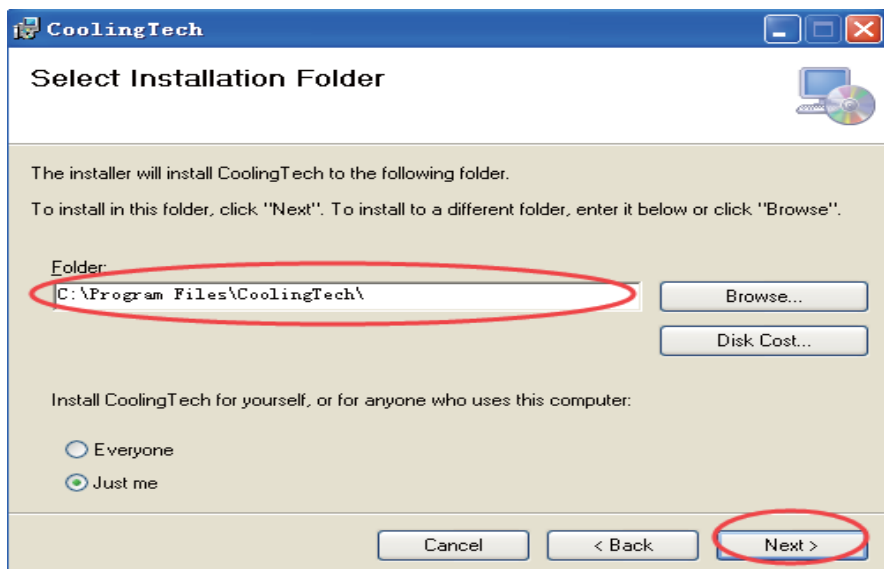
CoolingTech

Select Installation Folder

The installer will install CoolingTech to the following folder.

To install in this folder, click "Next". To install to a different folder, enter it below or click "Browse".

Folder:
C:\Program Files\CoolingTech\

Browse...

Disk Cost...

Install CoolingTech for yourself, or for anyone who uses this computer:

Everyone

Just me

Cancel

< Back

Next >